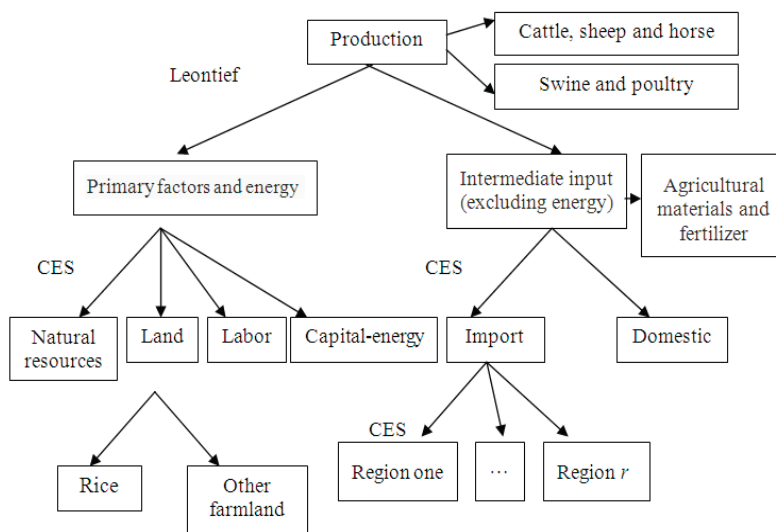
Production

Cattle, sheep and horse

Swine and poultry

Leontief

Primary factors and energy

Intermediate input (excluding energy)

Agricultural materials and fertilizer

CES

CES

Natural resources

Land

Labor

Capital-energy

Import

Domestic

Rice

Other farmland

CES

Region one

…

Region $r$